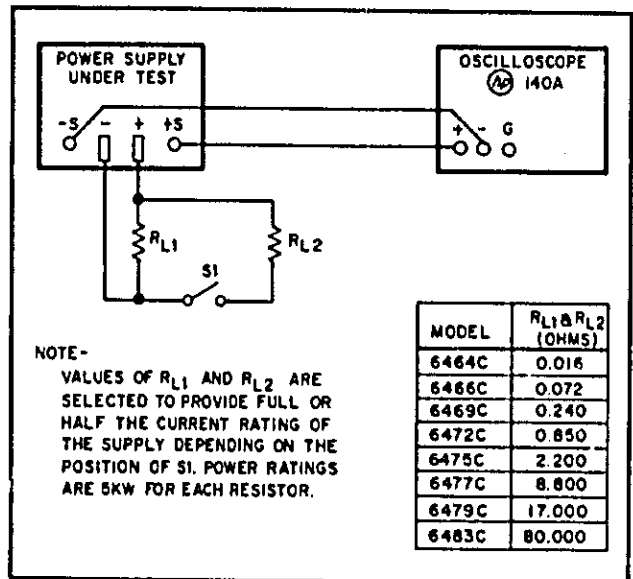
POWER SUPPLY UNDER TEST

-S - + +S

OSCILLOSCOPE
hp 140A

+ - G

$R_{L1}$

$R_{L2}$

S1

NOTE-
VALUES OF $R_{L1}$ AND $R_{L2}$ ARE SELECTED TO PROVIDE FULL OR HALF THE CURRENT RATING OF THE SUPPLY DEPENDING ON THE POSITION OF S1. POWER RATINGS ARE 5KW FOR EACH RESISTOR.

| MODEL | $R_{L1}$ & $R_{L2}$ (OHMS) |
|---|---|
| 6464C | 0.016 |
| 6466C | 0.072 |
| 6469C | 0.240 |
| 6472C | 0.850 |
| 6475C | 2.200 |
| 6477C | 8.800 |
| 6479C | 17.000 |
| 6483C | 80.000 |